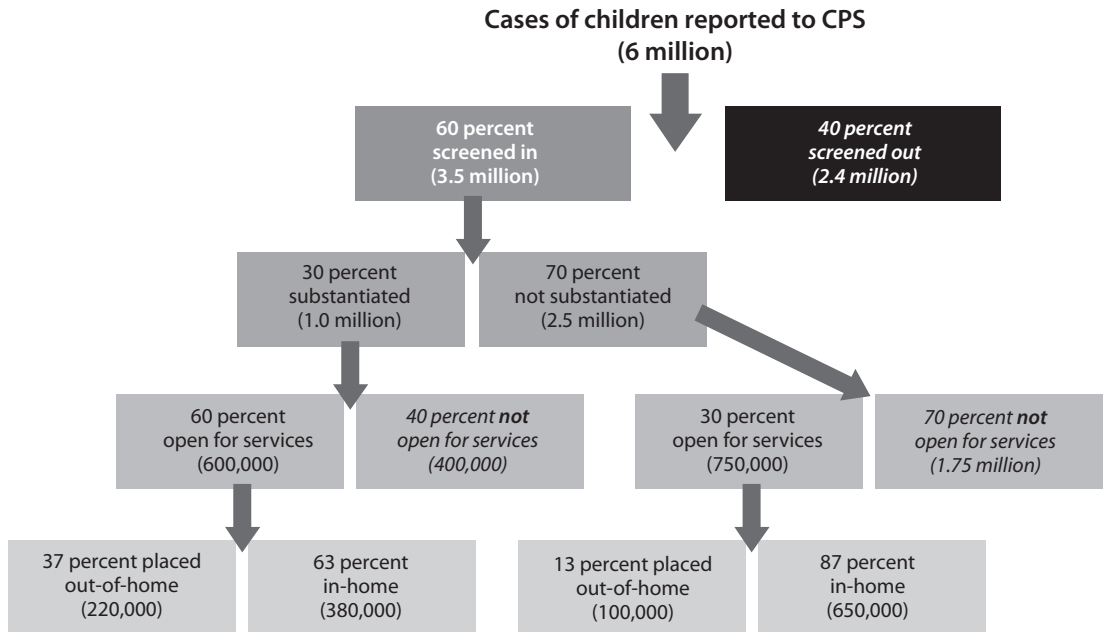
Cases of children reported to CPS
(6 million)

60 percent
screened in
(3.5 million)

*40 percent
screened out
(2.4 million)*

30 percent
substantiated
(1.0 million)

70 percent
not substantiated
(2.5 million)

60 percent
open for services
(600,000)

*40 percent **not**
open for services
(400,000)*

30 percent
open for services
(750,000)

*70 percent **not**
open for services
(1.75 million)*

37 percent placed
out-of-home
(220,000)

63 percent
in-home
(380,000)

13 percent placed
out-of-home
(100,000)

87 percent
in-home
(650,000)